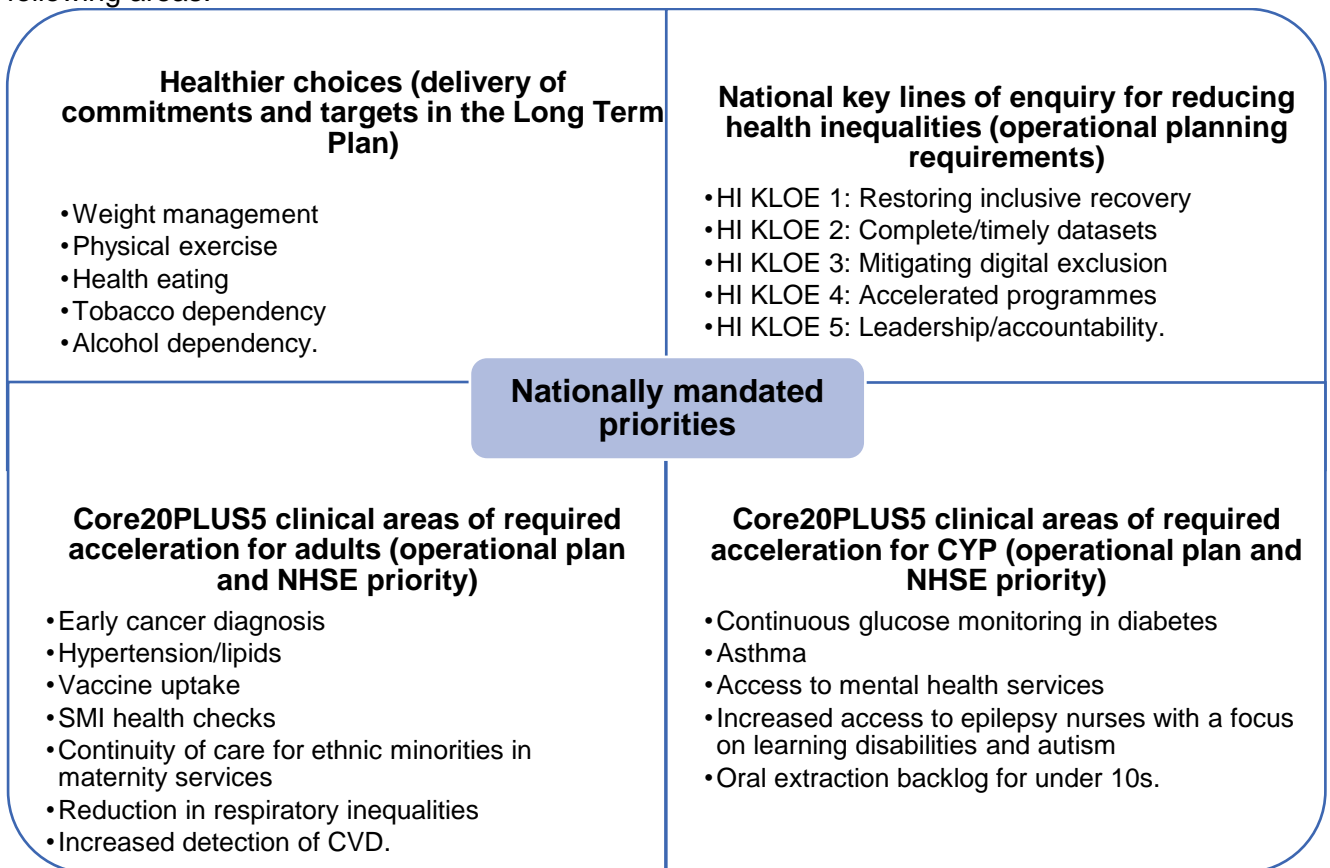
following areas:

**Healthier choices (delivery of commitments and targets in the Long Term Plan)**

- Weight management
- Physical exercise
- Health eating
- Tobacco dependency
- Alcohol dependency.

**National key lines of enquiry for reducing health inequalities (operational planning requirements)**

- HI KLOE 1: Restoring inclusive recovery
- HI KLOE 2: Complete/timely datasets
- HI KLOE 3: Mitigating digital exclusion
- HI KLOE 4: Accelerated programmes
- HI KLOE 5: Leadership/accountability.

**Nationally mandated priorities**

**Core20PLUS5 clinical areas of required acceleration for adults (operational plan and NHSE priority)**

- Early cancer diagnosis
- Hypertension/lipids
- Vaccine uptake
- SMI health checks
- Continuity of care for ethnic minorities in maternity services
- Reduction in respiratory inequalities
- Increased detection of CVD.

**Core20PLUS5 clinical areas of required acceleration for CYP (operational plan and NHSE priority)**

- Continuous glucose monitoring in diabetes
- Asthma
- Access to mental health services
- Increased access to epilepsy nurses with a focus on learning disabilities and autism
- Oral extraction backlog for under 10s.